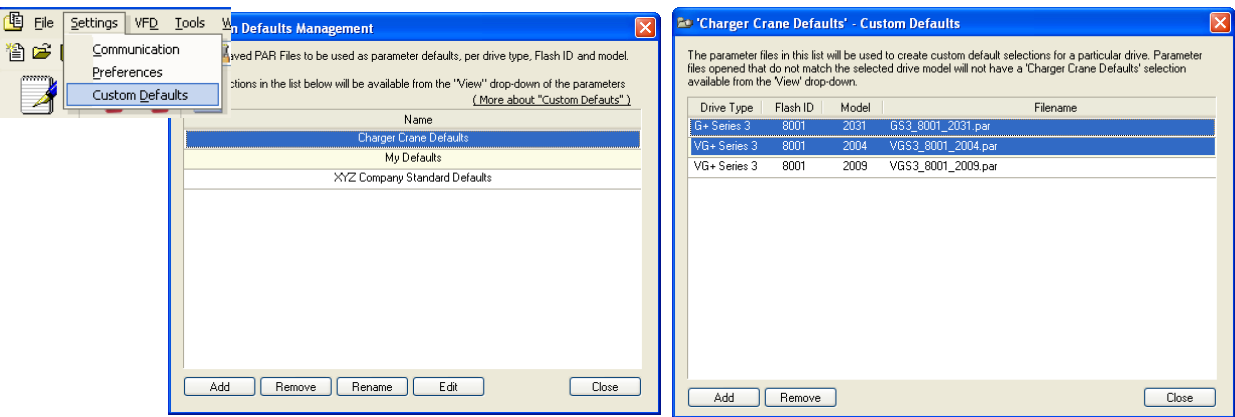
File Settings VFD Tools W

Communication
Preferences
Custom Defaults

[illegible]n Defaults Management

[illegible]aved PAR Files to be used as parameter defaults, per drive type, Flash ID and model.

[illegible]ctions in the list below will be available from the "View" drop-down of the parameters
( More about "Custom Defaults" )

| Name |
|---|
| Charger Crane Defaults |
| My Defaults |
| XYZ Company Standard Defaults |

Add Remove Rename Edit Close

'Charger Crane Defaults' - Custom Defaults

The parameter files in this list will be used to create custom default selections for a particular drive. Parameter files opened that do not match the selected drive model will not have a 'Charger Crane Defaults' selection available from the 'View' drop-down.

| Drive Type | Flash ID | Model | Filename |
|---|---|---|---|
| G+ Series 3 | 8001 | 2031 | GS3_8001_2031.par |
| VG+ Series 3 | 8001 | 2004 | VGS3_8001_2004.par |
| VG+ Series 3 | 8001 | 2009 | VGS3_8001_2009.par |

Add Remove Close